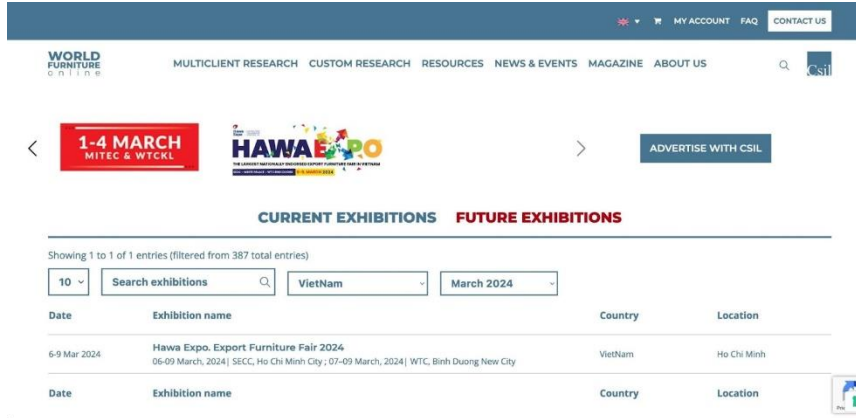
MY ACCOUNT FAQ CONTACT US

WORLD FURNITURE online

MULTICLIENT RESEARCH CUSTOM RESEARCH RESOURCES NEWS & EVENTS MAGAZINE ABOUT US

Csil

1-4 MARCH
MITEC & WTCKL

HAWA EXPO

THE LARGEST NATIONALLY RECOGNIZED EXPORT FURNITURE FAIR IN VIETNAM

6-9 MARCH 2024

ADVERTISE WITH CSIL

CURRENT EXHIBITIONS FUTURE EXHIBITIONS

Showing 1 to 1 of 1 entries (filtered from 387 total entries)

10 Search exhibitions VietNam March 2024

| Date | Exhibition name | Country | Location |
|---|---|---|---|
| 6-9 Mar 2024 | Hawa Expo. Export Furniture Fair 2024<br>06-09 March, 2024\| SECC, Ho Chi Minh City ; 07-09 March, 2024\| WTC, Binh Duong New City | VietNam | Ho Chi Minh |
| Date | Exhibition name | Country | Location |